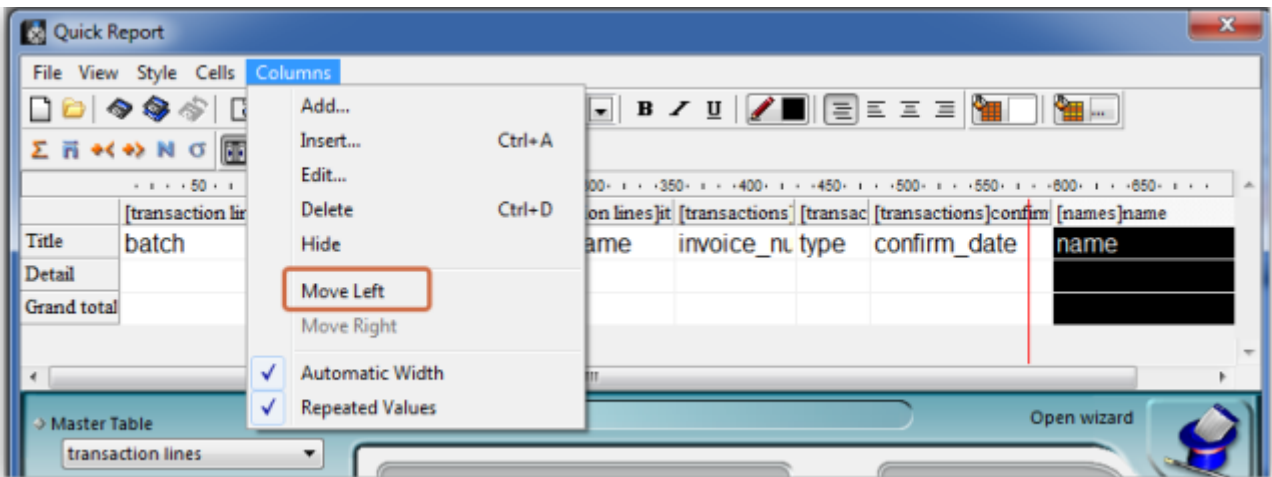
Quick Report

File View Style Cells Columns

Add...
Insert... Ctrl+A
Edit...
Delete Ctrl+D
Hide
Move Left
Move Right
Automatic Width
Repeated Values

B I U

50 300 350 400 450 500 550 600 650

| | [transaction li | on lines]it | [transactions] | [transac | [transactions]confirm | [names]name |
|---|---|---|---|---|---|---|
| Title | batch | ame | invoice_nu | type | confirm_date | name |
| Detail | | | | | | |
| Grand total | | | | | | |

Master Table
transaction lines
Open wizard